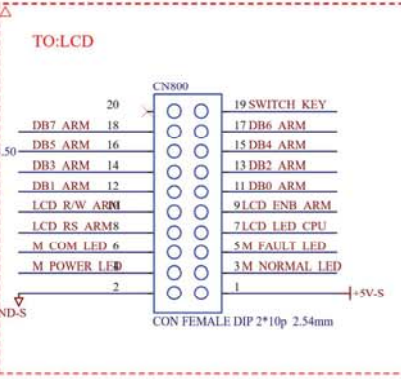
TO:LCD

CN800

20
DB7_ARM 18
DB5_ARM 16
DB3_ARM 14
DB1_ARM 12
LCD_R/W_ARM10
LCD_RS_ARM8
M_COM_LED 6
M_POWER_LED4
2

19 SWITCH_KEY
17 DB6_ARM
15 DB4_ARM
13 DB2_ARM
11 DB0_ARM
9 LCD_ENB_ARM
7 LCD_LED_CPU
5 M_FAULT_LED
3 M_NORMAL_LED
1

.50
+5V-S
ND-S

CON FEMALE DIP 2*10p 2.54mm